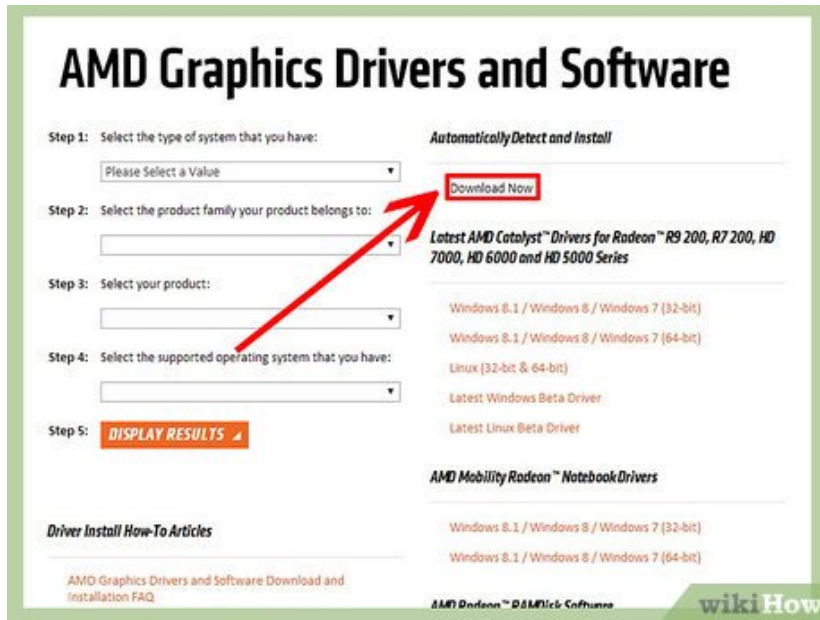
AMD Graphics Drivers and Software

Step 1: Select the type of system that you have:

Please Select a Value

Step 2: Select the product family your product belongs to:

Step 3: Select your product:

Step 4: Select the supported operating system that you have:

Step 5: DISPLAY RESULTS

Driver Install How-To Articles

AMD Graphics Drivers and Software Download and Installation FAQ

Automatically Detect and Install

Download Now

Latest AMD Catalyst™ Drivers for Radeon™ R9 200, R7 200, HD 7000, HD 6000 and HD 5000 Series

Windows 8.1 / Windows 8 / Windows 7 (32-bit)

Windows 8.1 / Windows 8 / Windows 7 (64-bit)

Linux (32-bit & 64-bit)

Latest Windows Beta Driver

Latest Linux Beta Driver

AMD Mobility Radeon™ Notebook Drivers

Windows 8.1 / Windows 8 / Windows 7 (32-bit)

Windows 8.1 / Windows 8 / Windows 7 (64-bit)

AMD Radeon™ RAMDisk Software

wikiHow